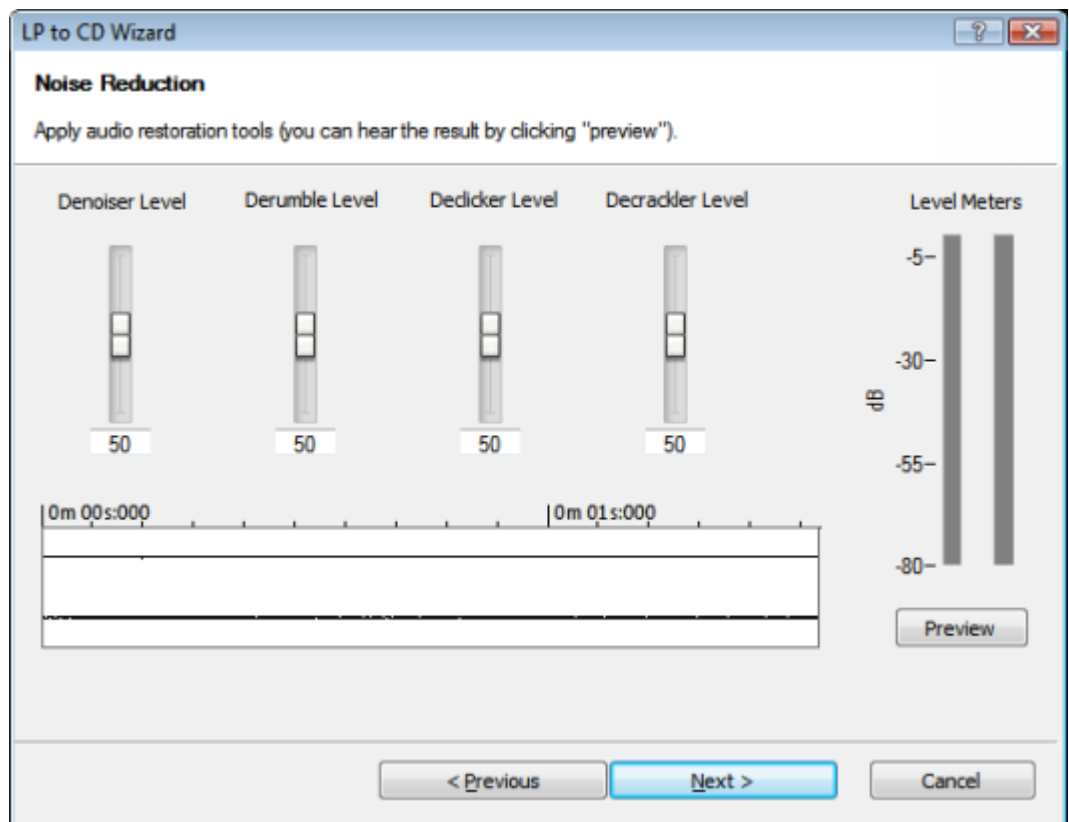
LP to CD Wizard

?

Noise Reduction

Apply audio restoration tools (you can hear the result by clicking "preview").

Denoiser Level

Derumble Level

Declicker Level

Decrackler Level

Level Meters

50

50

50

50

-5

-30

dB

-55

-80

0m 00s:000

0m 01s:000

Preview

< Previous

Next >

Cancel